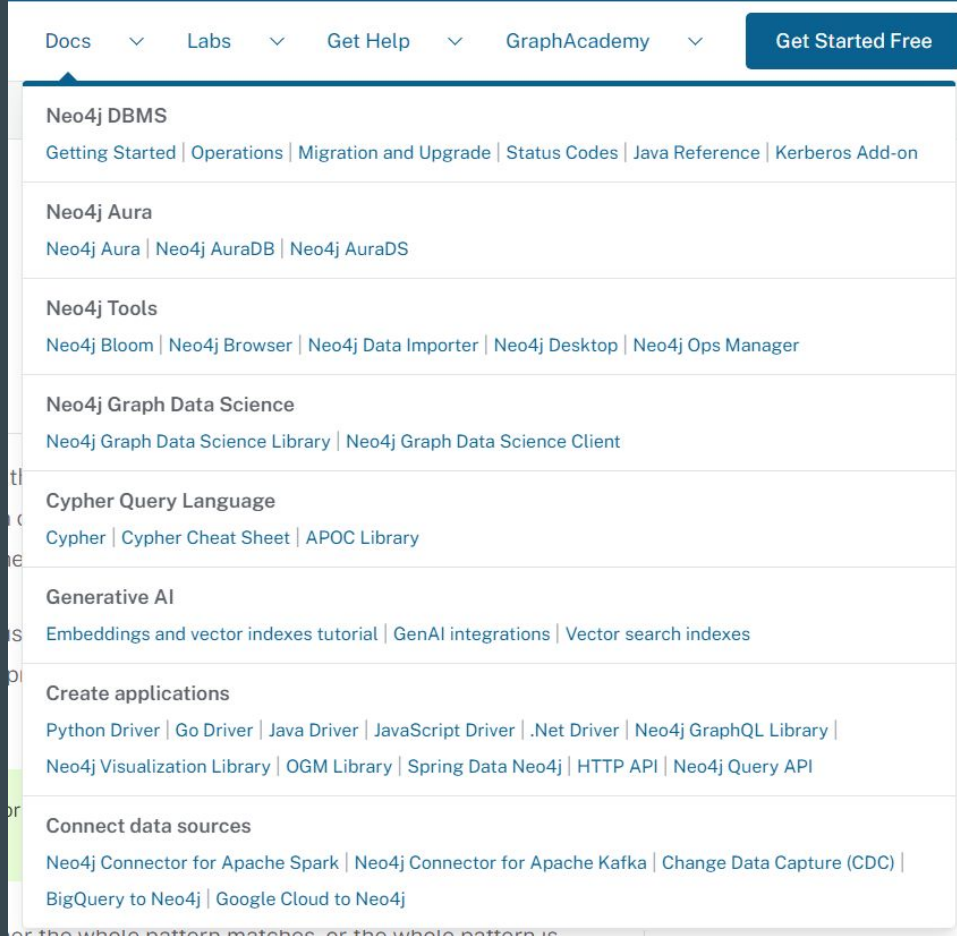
Docs Labs Get Help GraphAcademy Get Started Free

Neo4j DBMS
Getting Started | Operations | Migration and Upgrade | Status Codes | Java Reference | Kerberos Add-on

Neo4j Aura
Neo4j Aura | Neo4j AuraDB | Neo4j AuraDS

Neo4j Tools
Neo4j Bloom | Neo4j Browser | Neo4j Data Importer | Neo4j Desktop | Neo4j Ops Manager

Neo4j Graph Data Science
Neo4j Graph Data Science Library | Neo4j Graph Data Science Client

Cypher Query Language
Cypher | Cypher Cheat Sheet | APOC Library

Generative AI
Embeddings and vector indexes tutorial | GenAI integrations | Vector search indexes

Create applications
Python Driver | Go Driver | Java Driver | JavaScript Driver | .Net Driver | Neo4j GraphQL Library | Neo4j Visualization Library | OGM Library | Spring Data Neo4j | HTTP API | Neo4j Query API

Connect data sources
Neo4j Connector for Apache Spark | Neo4j Connector for Apache Kafka | Change Data Capture (CDC) | BigQuery to Neo4j | Google Cloud to Neo4j

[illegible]